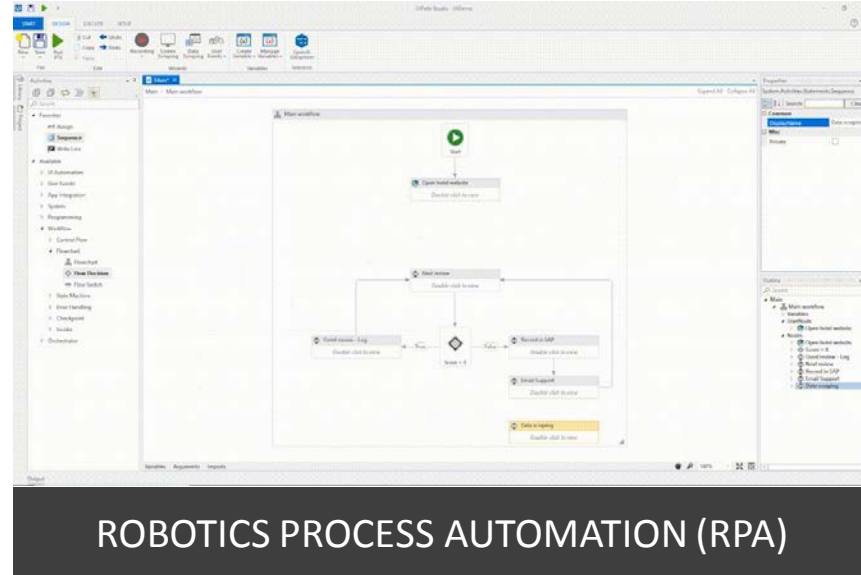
UiPath Studio - Mfivme

START DESIGN EXECUTE SETUP

New Save Run Cut Copy Paste Undo Redo Recording Screen Scraping Data Scraping User Events Create Variable Manage Variables Open in Orchestrator

File Edit Wizards Variables Selectors

Activities

Favorites
Assign
Sequence
Write Line
Available
UI Automation
User Events
App Integration
System
Programming
Workflow
Control Flow
Flowchart
Flowchart
Flow Decision
Flow Switch
State Machine
Error Handling
Checkpoint
Invoke
Orchestrator

Main*

Main > Main workflow

Expand All Collapse All

Main workflow

Start

Open hotel website
Double click to view

Next review
Double click to view

Good review - Log
Double click to view

True

False

Score > 4

Record in SAP
Double click to view

Email Support
Double click to view

Data scraping
Double click to view

Variables Arguments Imports

100%

Properties

System.Activities.Statements.Sequence

Search: Clear

Common
DisplayName Data scraping
Misc
Private

Outline

Search

Main
Main workflow
Variables
Start Node
Open hotel website
Nodes
Open hotel website
Score > 4
Good review - Log
Next review
Record in SAP
Email Support
Data scraping

Output

ROBOTICS PROCESS AUTOMATION (RPA)